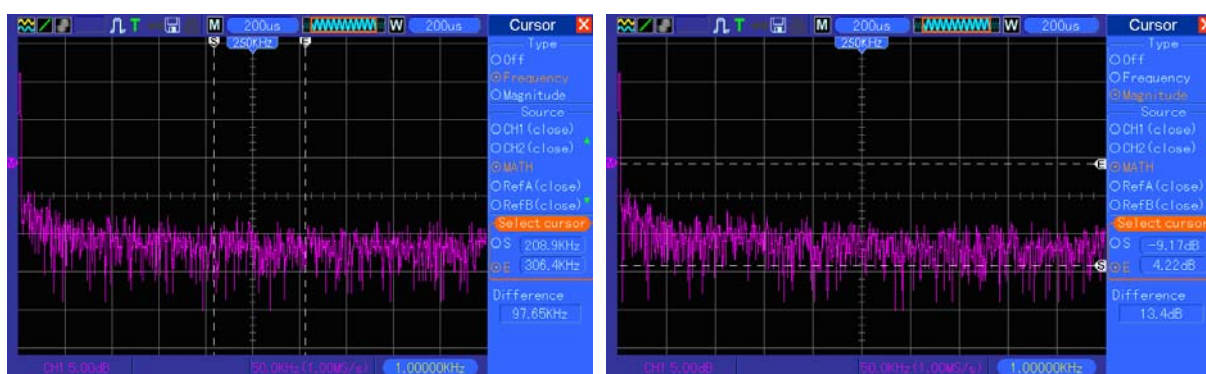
M 200us W 200us Cursor
S 250KHz E
Type
Off
Frequency
Magnitude
Source
CH1(close)
CH2(close)
MATH
RefA(close)
RefB(close)
Select cursor
S 208.9KHz
E 306.4KHz
Difference
97.65KHz
CH1 5.00dB 50.0KHz(1.00MS/s) 1.00000KHz

M 200us W 200us Cursor
250KHz
Type
Off
Frequency
Magnitude
Source
CH1(close)
CH2(close)
MATH
RefA(close)
RefB(close)
Select cursor
S -9.17dB
E 4.22dB
Difference
13.4dB
CH1 5.00dB 50.0KHz(1.00MS/s) 1.00000KHz